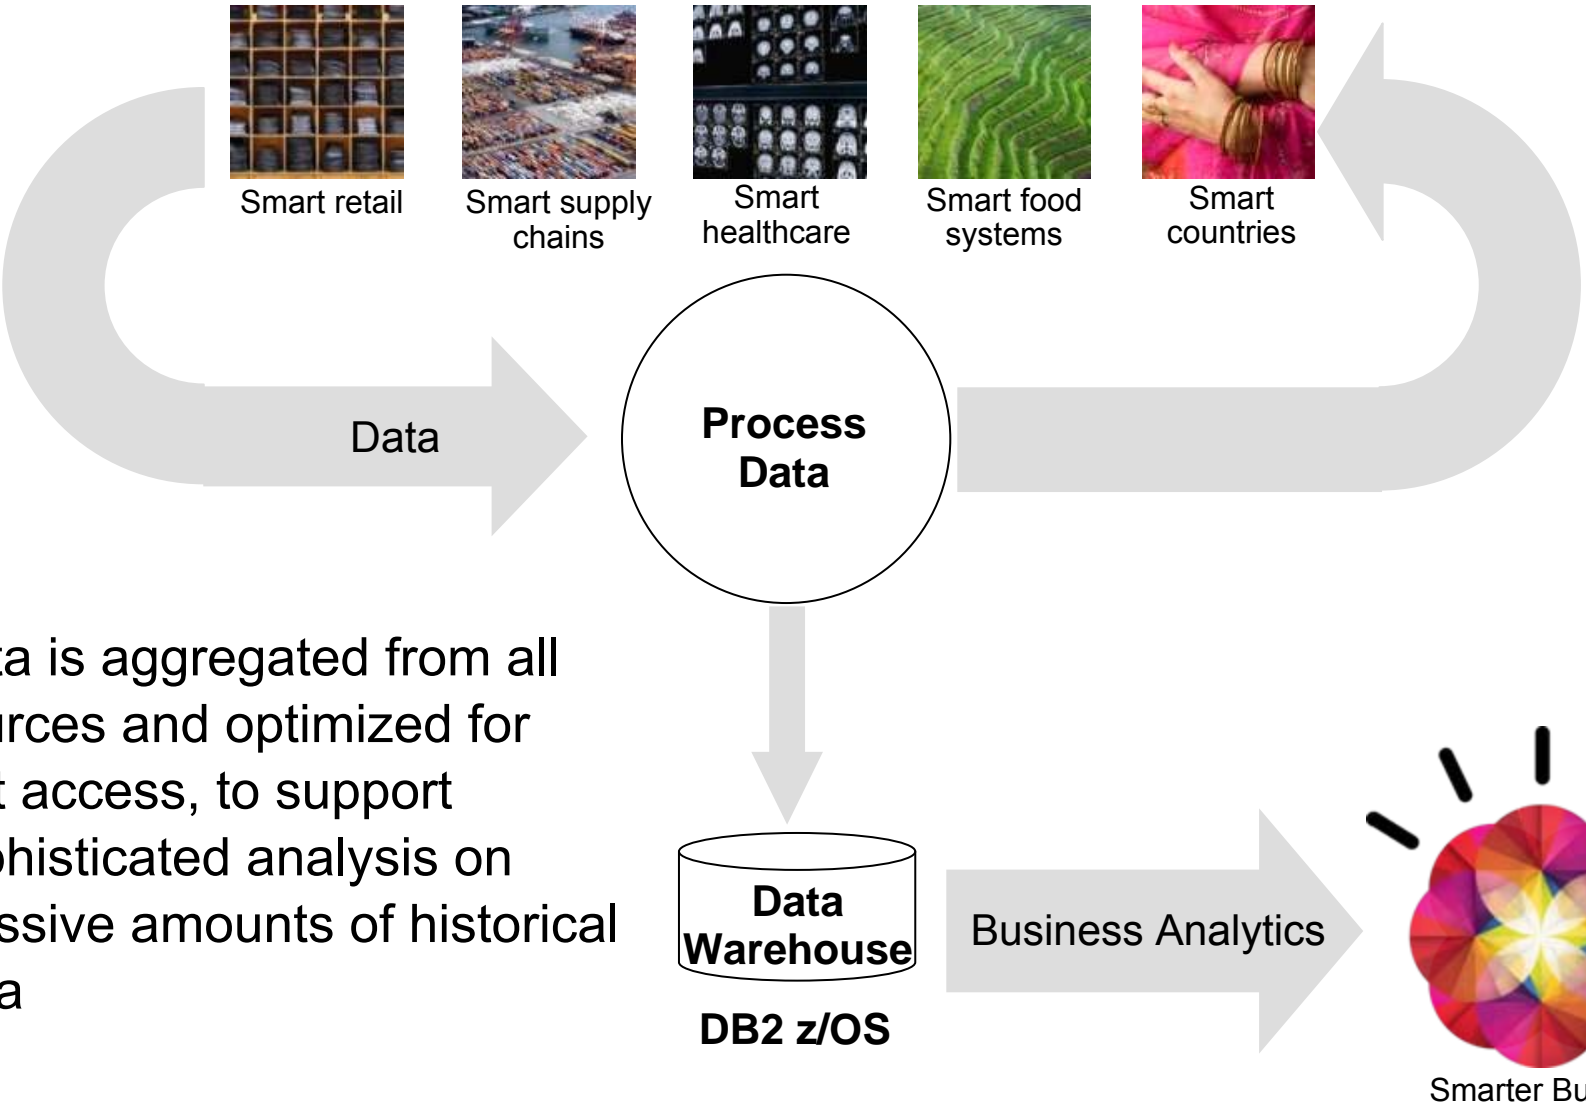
Smart retail

Smart supply chains

Smart healthcare

Smart food systems

Smart countries

Data

Process Data

ta is aggregated from all
urces and optimized for
t access, to support
phisticated analysis on
ssive amounts of historical
a

Data Warehouse

DB2 z/OS

Business Analytics

Smarter Bu